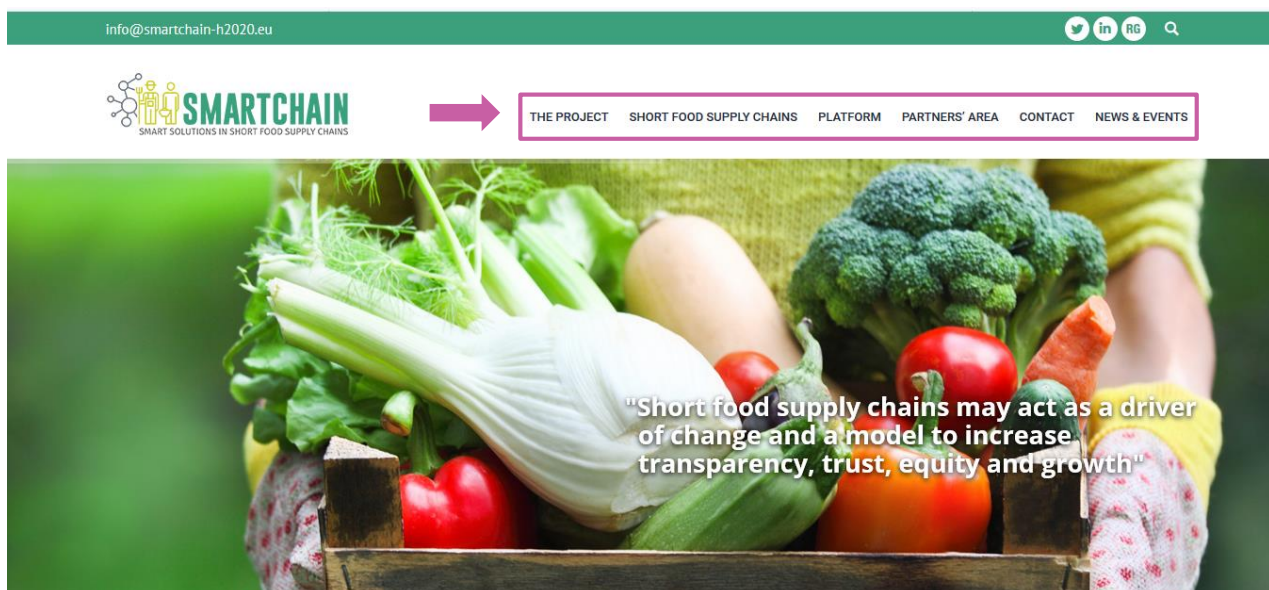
info@smartchain-h2020.eu

in RG

SMARTCHAIN
SMART SOLUTIONS IN SHORT FOOD SUPPLY CHAINS

THE PROJECT SHORT FOOD SUPPLY CHAINS PLATFORM PARTNERS' AREA CONTACT NEWS & EVENTS

"Short food supply chains may act as a driver of change and a model to increase transparency, trust, equity and growth"